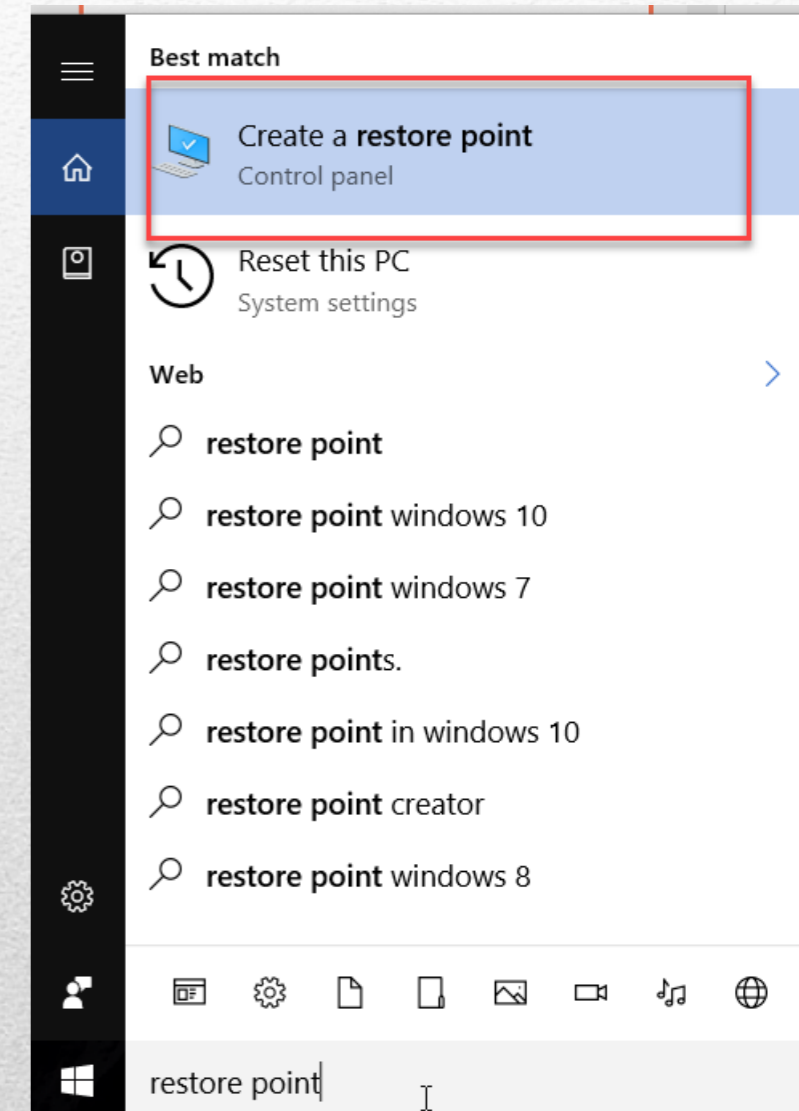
Best match

Create a restore point
Control panel

Reset this PC
System settings

Web

restore point

restore point windows 10

restore point windows 7

restore points.

restore point in windows 10

restore point creator

restore point windows 8

restore point